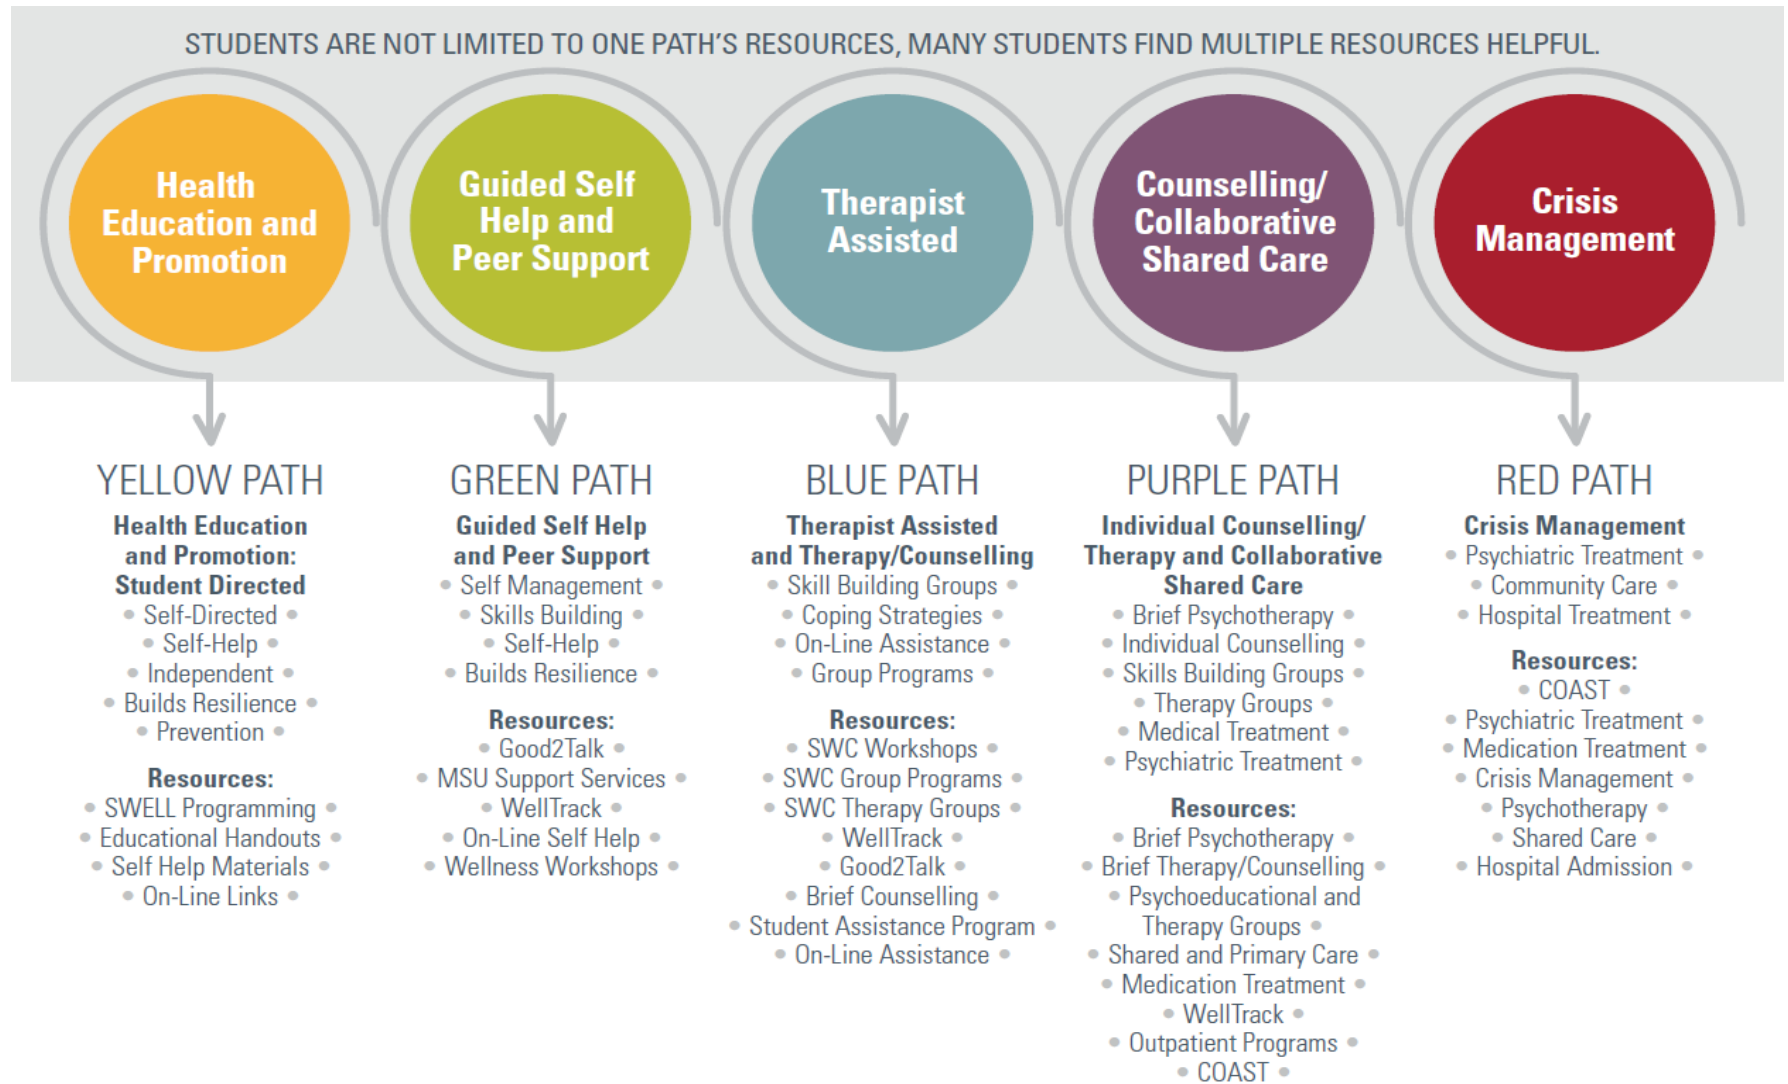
STUDENTS ARE NOT LIMITED TO ONE PATH'S RESOURCES, MANY STUDENTS FIND MULTIPLE RESOURCES HELPFUL.

Health Education and Promotion

Guided Self Help and Peer Support

Therapist Assisted

Counselling/ Collaborative Shared Care

Crisis Management

YELLOW PATH

Health Education and Promotion: Student Directed

Self-Directed
Self-Help
Independent
Builds Resilience
Prevention

Resources:
SWELL Programming
Educational Handouts
Self Help Materials
On-Line Links

GREEN PATH

Guided Self Help and Peer Support

Self Management
Skills Building
Self-Help
Builds Resilience

Resources:
Good2Talk
MSU Support Services
WellTrack
On-Line Self Help
Wellness Workshops

BLUE PATH

Therapist Assisted and Therapy/Counselling

Skill Building Groups
Coping Strategies
On-Line Assistance
Group Programs

Resources:
SWC Workshops
SWC Group Programs
SWC Therapy Groups
WellTrack
Good2Talk
Brief Counselling
Student Assistance Program
On-Line Assistance

PURPLE PATH

Individual Counselling/ Therapy and Collaborative Shared Care

Brief Psychotherapy
Individual Counselling
Skills Building Groups
Therapy Groups
Medical Treatment
Psychiatric Treatment

Resources:
Brief Psychotherapy
Brief Therapy/Counselling
Psychoeducational and Therapy Groups
Shared and Primary Care
Medication Treatment
WellTrack
Outpatient Programs
COAST

RED PATH

Crisis Management

Psychiatric Treatment
Community Care
Hospital Treatment

Resources:
COAST
Psychiatric Treatment
Medication Treatment
Crisis Management
Psychotherapy
Shared Care
Hospital Admission